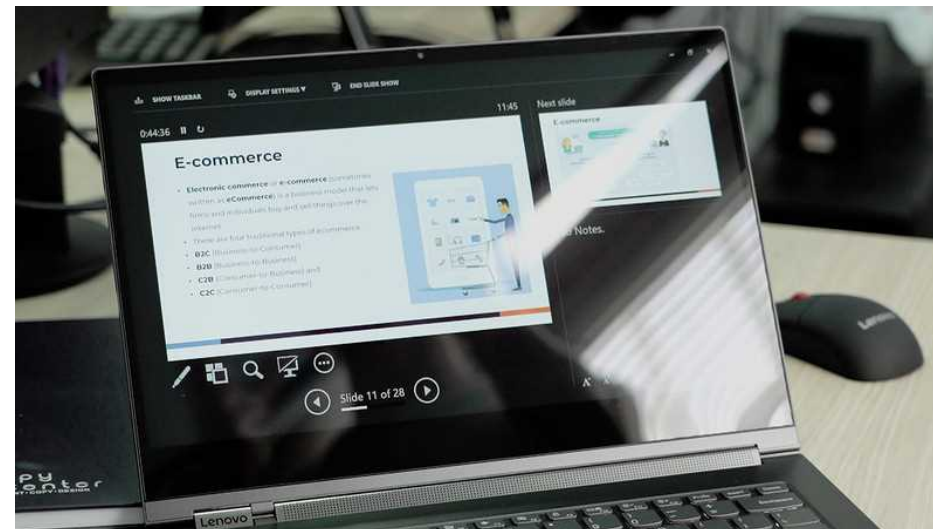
SHOW TASKBAR
DISPLAY SETTINGS ▾
END SLIDE SHOW
11:45
Next slide
0:44:36

E-commerce

Electronic commerce or e-commerce (sometimes written as eCommerce) is a business model that lets firms and individuals buy and sell things over the internet.
There are four traditional types of ecommerce:
B2C (Business-to-Consumer)
B2B (Business-to-Business)
C2B (Consumer-to-Business) and
C2C (Consumer-to-Consumer)

E-commerce

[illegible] Notes.

Slide 11 of 28

Lenovo
Lenovo
py
enter